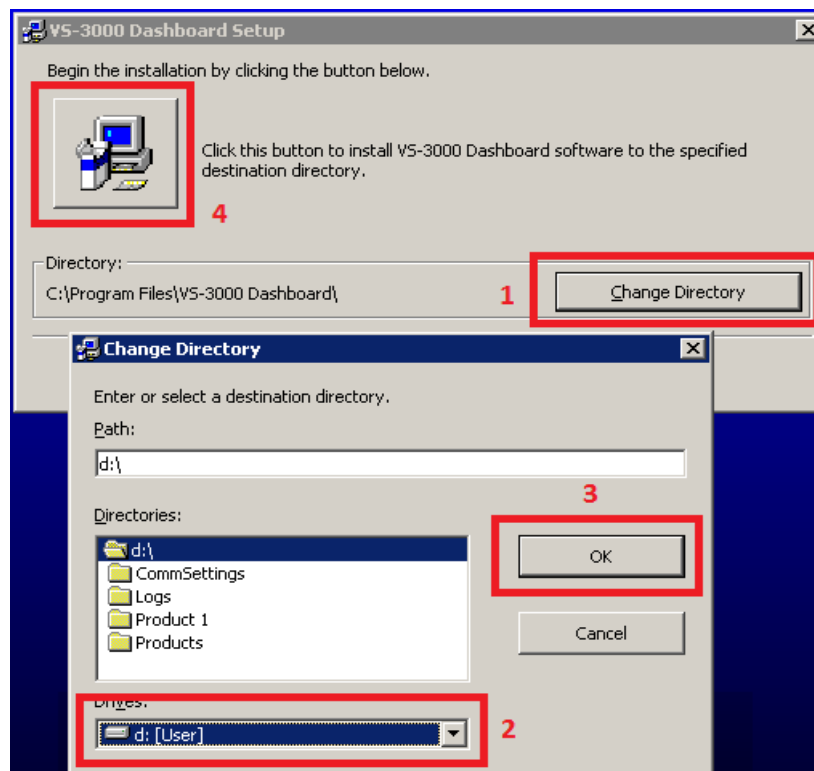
VS-3000 Dashboard Setup

Begin the installation by clicking the button below.

Click this button to install VS-3000 Dashboard software to the specified destination directory.

4

Directory:

C:\Program Files\VS-3000 Dashboard\

1

Change Directory

Change Directory

Enter or select a destination directory.

Path:

d:\

3

Directories:

d:\

CommSettings

Logs

Product 1

Products

OK

Cancel

Drives:

d: [User]

2